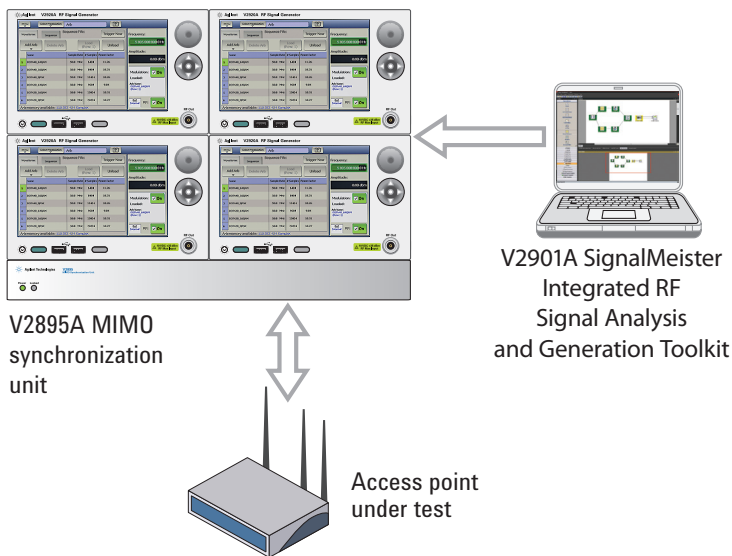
Agilent V2920A RF Signal Generator

Agilent V2920A RF Signal Generator

Agilent V2920A RF Signal Generator

Agilent V2920A RF Signal Generator

Agilent Technologies

V2901A SignalMeister Integrated RF Signal Analysis and Generation Toolkit

V2895A MIMO synchronization unit

Access point under test